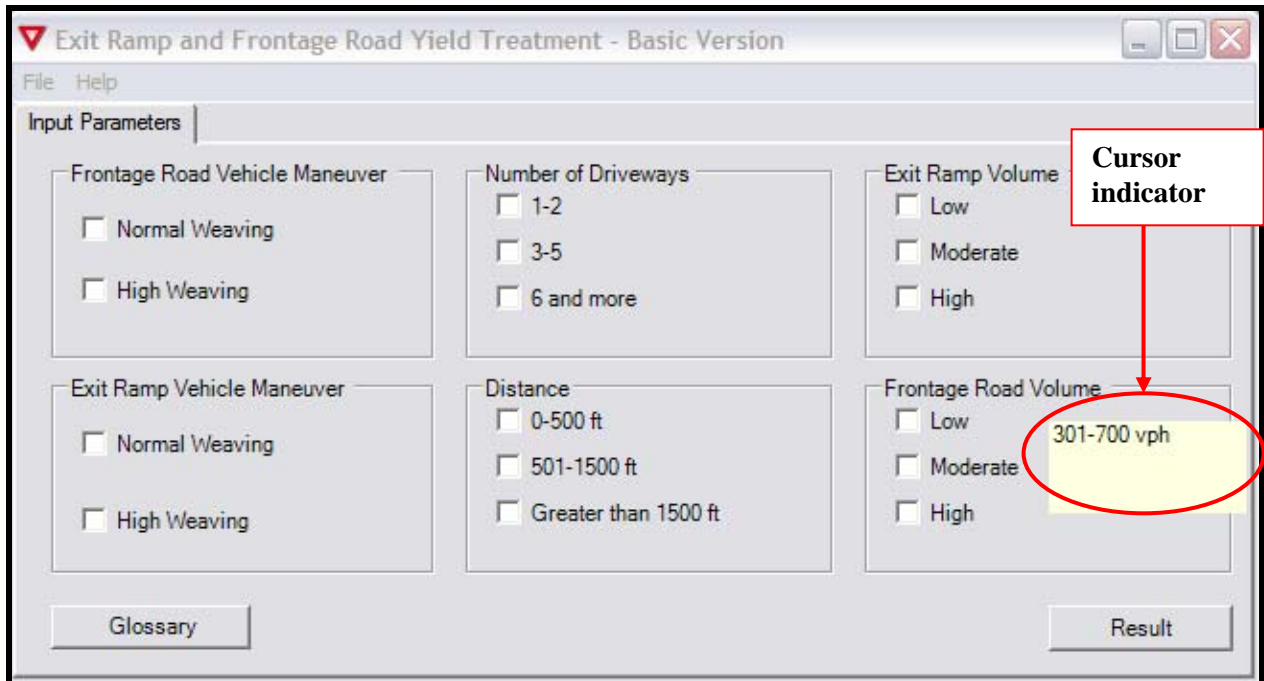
Exit Ramp and Frontage Road Yield Treatment - Basic Version

File Help

Input Parameters

Frontage Road Vehicle Maneuver

Normal Weaving

High Weaving

Number of Driveways

1-2

3-5

6 and more

Exit Ramp Volume

Low

Moderate

High

Cursor indicator

Exit Ramp Vehicle Maneuver

Normal Weaving

High Weaving

Distance

0-500 ft

501-1500 ft

Greater than 1500 ft

Frontage Road Volume

Low

Moderate

High

301-700 vph

Glossary

Result